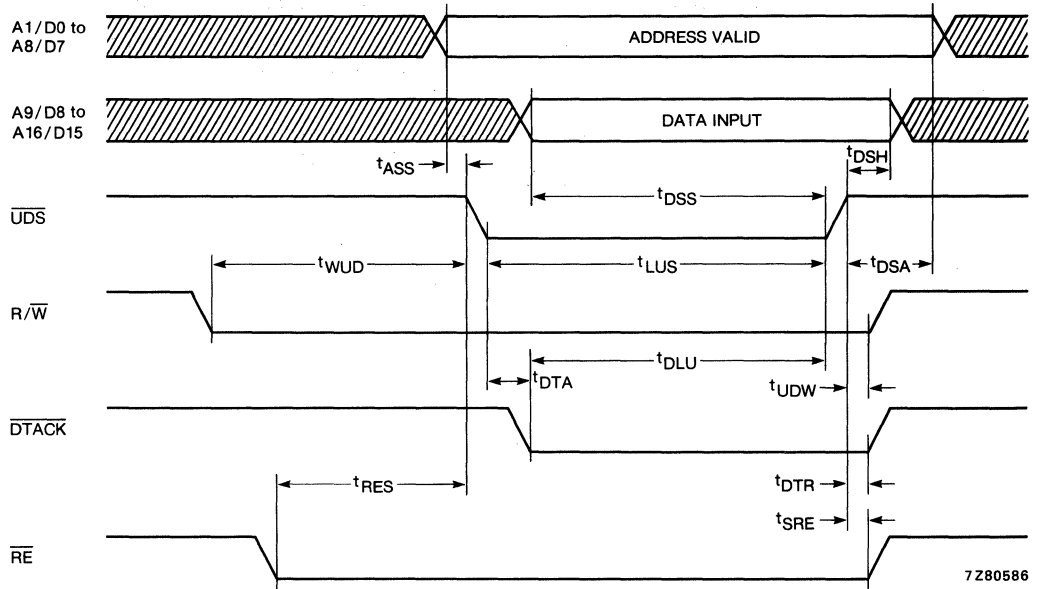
A1/D0 to A8/D7

ADDRESS VALID

A9/D8 to A16/D15

DATA INPUT

$t_{ASS}$

$t_{DSH}$

$\overline{UDS}$

$t_{DSS}$

$t_{WUD}$

$t_{LUS}$

$t_{DSA}$

$R/\overline{W}$

$t_{DTA}$

$t_{DLU}$

$t_{UDW}$

$\overline{DTACK}$

$t_{RES}$

$t_{DTR}$

$t_{SRE}$

$\overline{RE}$

7Z80586